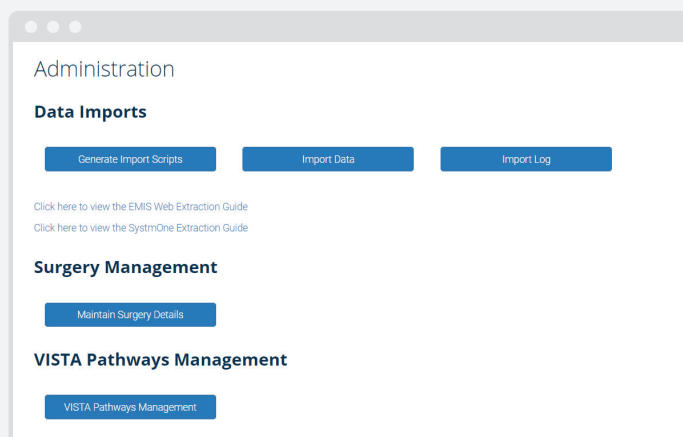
Administration

Data Imports

Generate Import Scripts

Import Data

Import Log

Click here to view the EMIS Web Extraction Guide

Click here to view the SystmOne Extraction Guide

Surgery Management

Maintain Surgery Details

VISTA Pathways Management

VISTA Pathways Management